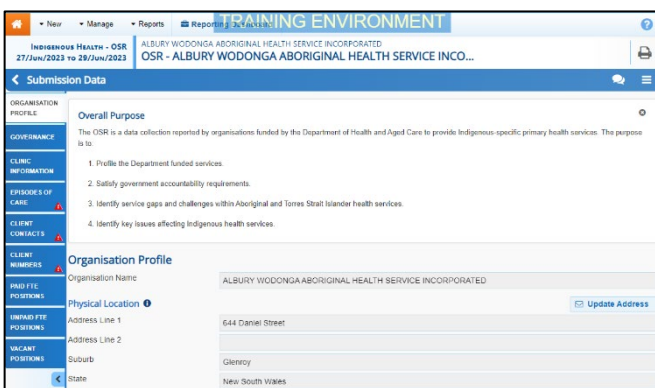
New Manage Reports Reporting Schedules TRAINING ENVIRONMENT

Indigenous Health - OSR 27/Jun/2023 to 29/Jun/2023

ALBURY WODONGA ABORIGINAL HEALTH SERVICE INCORPORATED
OSR - ALBURY WODONGA ABORIGINAL HEALTH SERVICE INCO...

Submission Data

ORGANISATION PROFILE
GOVERNANCE
CLINIC INFORMATION
EPISODES OF CARE
CLIENT CONTACTS
CLIENT NUMBERS
PAID FTE POSITIONS
UNPAID FTE POSITIONS
VACANT POSITIONS

Overall Purpose

The OSR is a data collection reported by organisations funded by the Department of Health and Aged Care to provide Indigenous-specific primary health services. The purpose is to:

1. Profile the Department funded services.

2. Satisfy government accountability requirements.

3. Identify service gaps and challenges within Aboriginal and Torres Strait Islander health services.

4. Identify key issues affecting Indigenous health services.

Organisation Profile

| Organisation Name | ALBURY WODONGA ABORIGINAL HEALTH SERVICE INCORPORATED |
|---|---|

Physical Location

Update Address

| Address Line 1 | 644 Daniel Street |
|---|---|
| Address Line 2 | |
| Suburb | Glenroy |
| State | New South Wales |